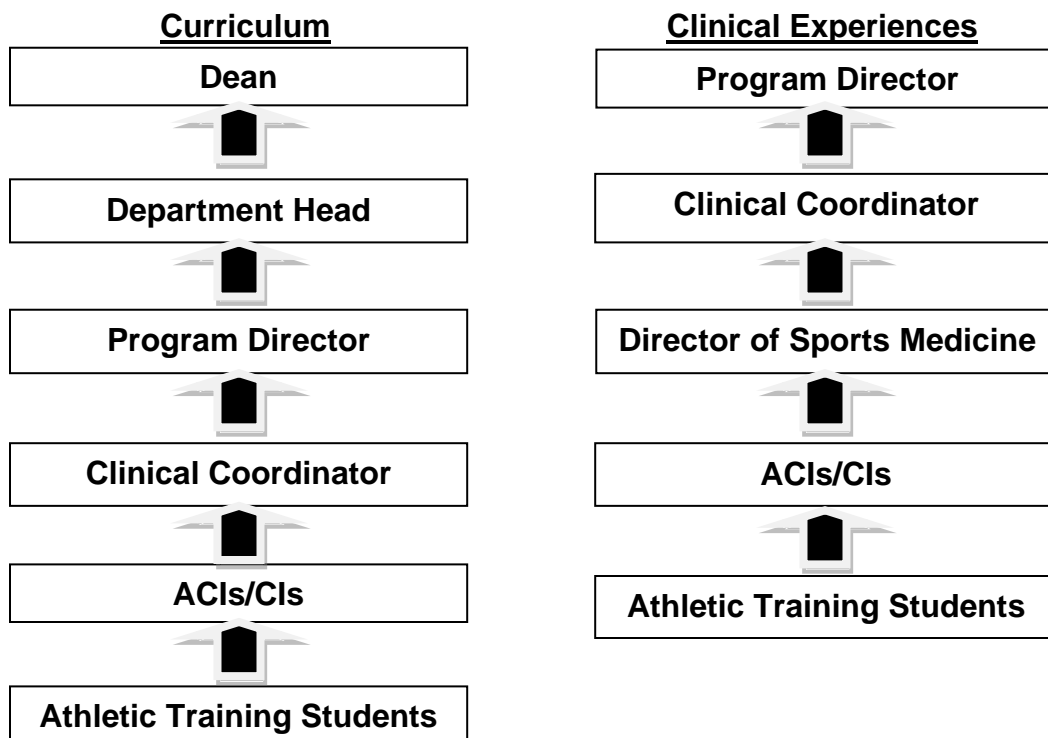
Curriculum

Dean

Department Head

Program Director

Clinical Coordinator

ACIs/CIs

Athletic Training Students

Clinical Experiences

Program Director

Clinical Coordinator

Director of Sports Medicine

ACIs/CIs

Athletic Training Students